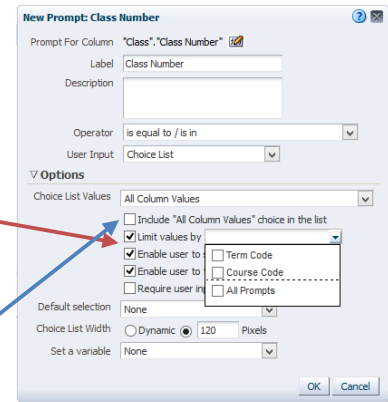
New Prompt: Class Number

Prompt For Column "Class"."Class Number"

Label Class Number

Description

Operator is equal to / is in

User Input Choice List

▽ Options

Choice List Values All Column Values

Include "All Column Values" choice in the list

Limit values by

Enable user to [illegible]

Enable user to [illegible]

Require user in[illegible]

Term Code

Course Code

All Prompts

Default selection None

Choice List Width Dynamic 120 Pixels

Set a variable None

OK Cancel